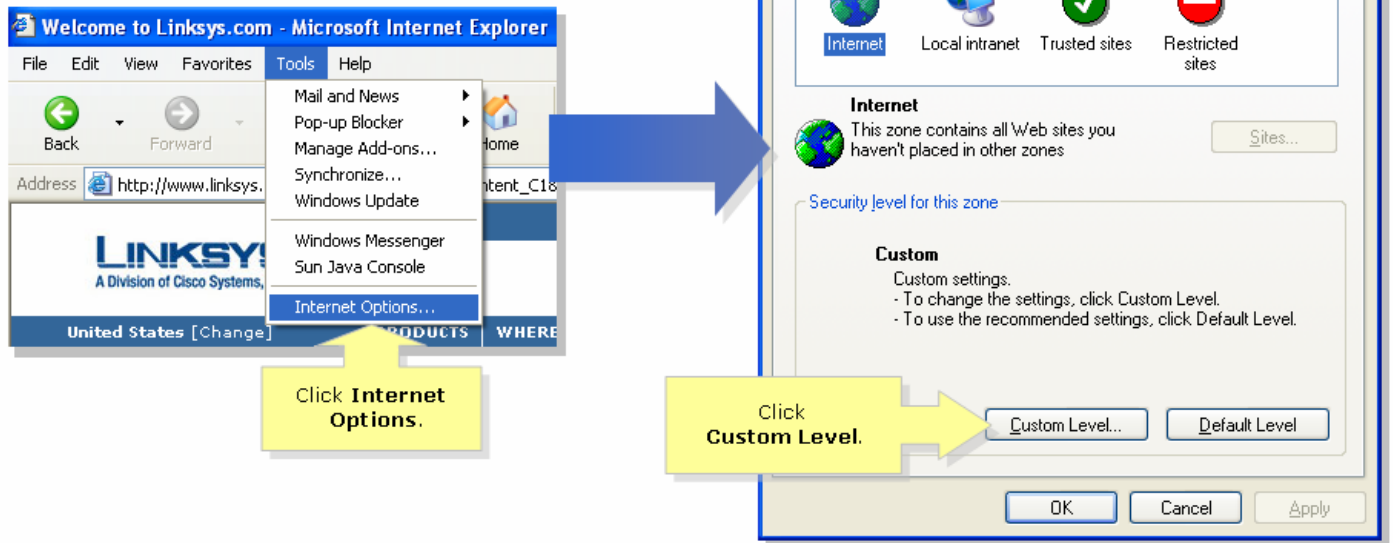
Welcome to Linksys.com - Microsoft Internet Explorer

File Edit View Favorites Tools Help

Back Forward Home

Address http://www.linksys. ntent_C18

Mail and News
Pop-up Blocker
Manage Add-ons...
Synchronize...
Windows Update
Windows Messenger
Sun Java Console
Internet Options...

LINKSYS
A Division of Cisco Systems,

United States [Change] PRODUCTS WHERE

Click Internet Options.

Internet Local intranet Trusted sites Restricted sites

Internet
This zone contains all Web sites you haven't placed in other zones

Sites...

Security level for this zone

Custom
Custom settings.
- To change the settings, click Custom Level.
- To use the recommended settings, click Default Level.

Click Custom Level.

Custom Level... Default Level

OK Cancel Apply